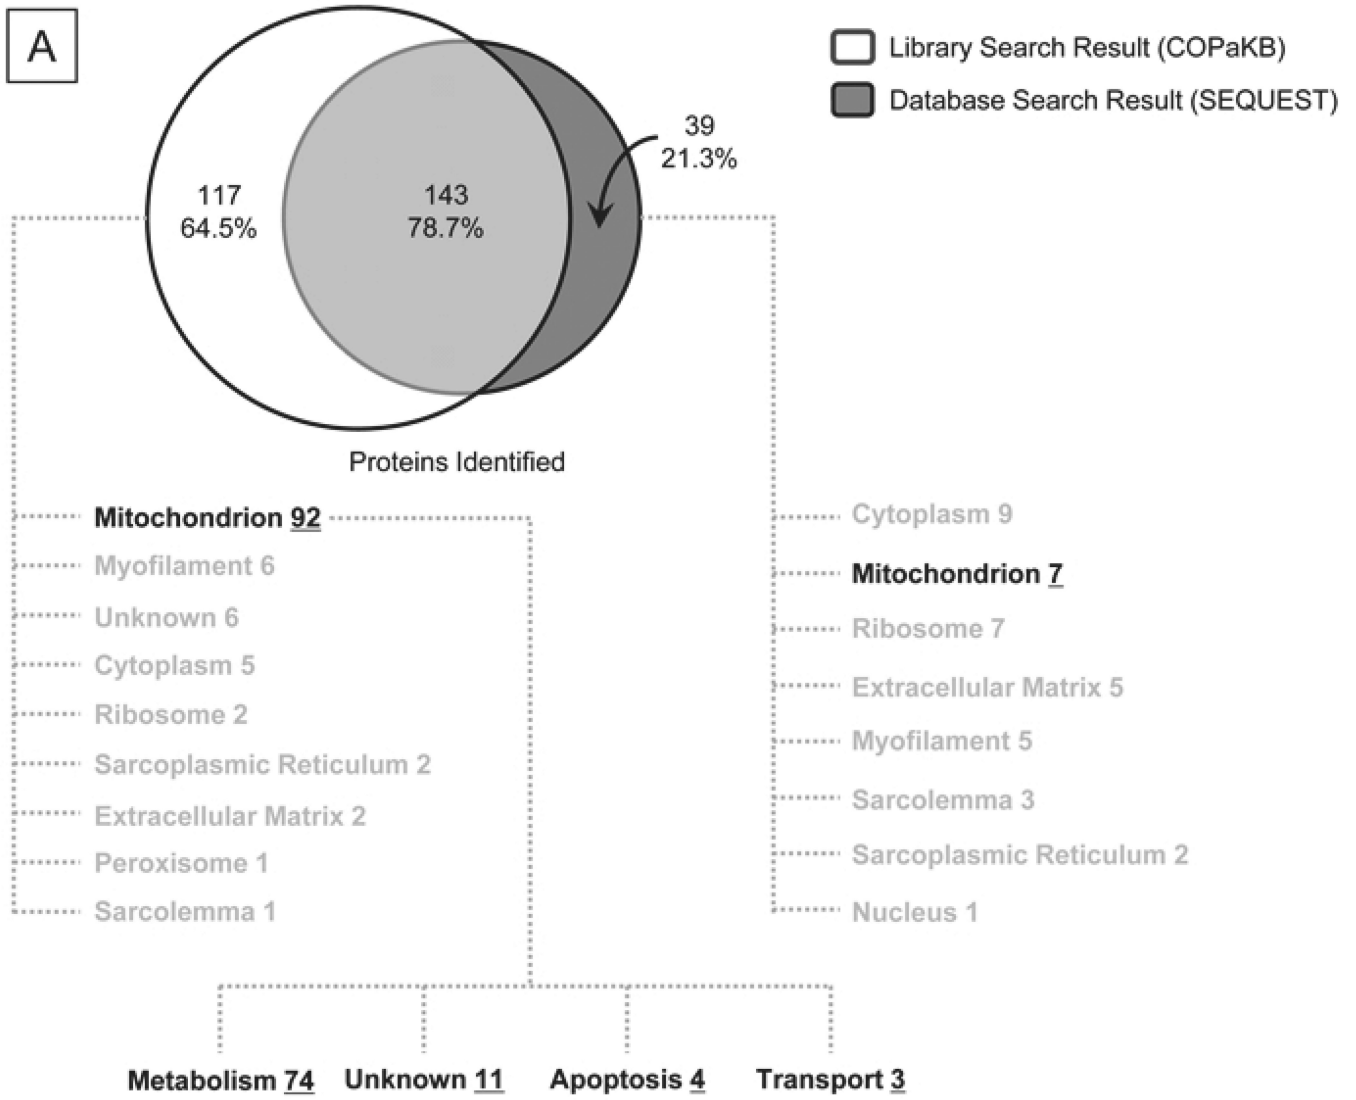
A

Library Search Result (COPaKB)

Database Search Result (SEQUEST)

117
64.5%

143
78.7%

39
21.3%

Proteins Identified

Mitochondrion 92
Myofilament 6
Unknown 6
Cytoplasm 5
Ribosome 2
Sarcoplasmic Reticulum 2
Extracellular Matrix 2
Peroxisome 1
Sarcolemma 1

Cytoplasm 9
Mitochondrion 7
Ribosome 7
Extracellular Matrix 5
Myofilament 5
Sarcolemma 3
Sarcoplasmic Reticulum 2
Nucleus 1

Metabolism 74
Unknown 11
Apoptosis 4
Transport 3